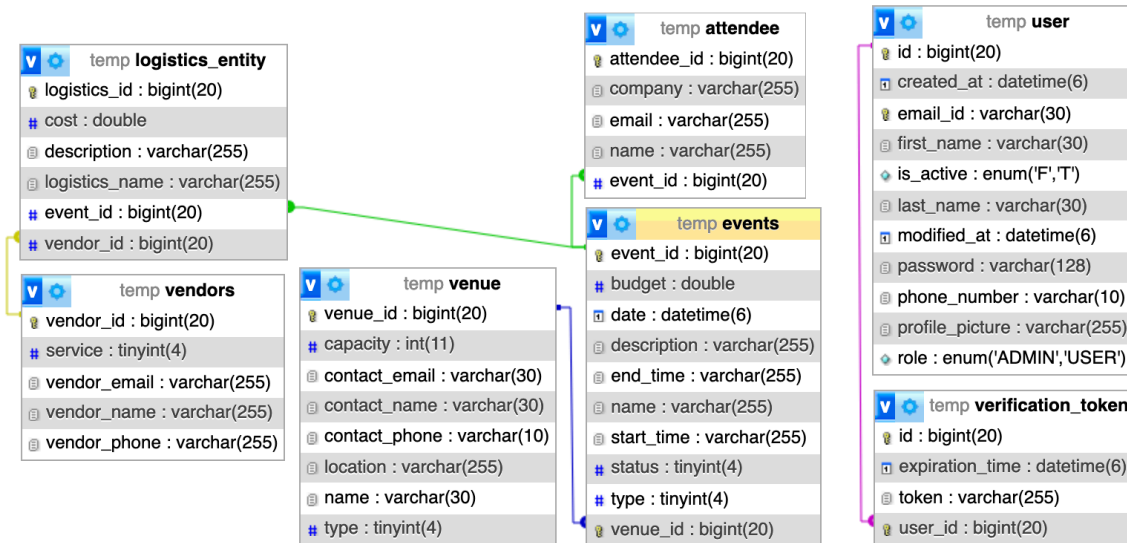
temp logistics_entity
logistics_id : bigint(20)
cost : double
description : varchar(255)
logistics_name : varchar(255)
event_id : bigint(20)
vendor_id : bigint(20)

temp vendors
vendor_id : bigint(20)
service : tinyint(4)
vendor_email : varchar(255)
vendor_name : varchar(255)
vendor_phone : varchar(255)

temp venue
venue_id : bigint(20)
capacity : int(11)
contact_email : varchar(30)
contact_name : varchar(30)
contact_phone : varchar(10)
location : varchar(255)
name : varchar(30)
type : tinyint(4)

temp attendee
attendee_id : bigint(20)
company : varchar(255)
email : varchar(255)
name : varchar(255)
event_id : bigint(20)

temp events
event_id : bigint(20)
budget : double
date : datetime(6)
description : varchar(255)
end_time : varchar(255)
name : varchar(255)
start_time : varchar(255)
status : tinyint(4)
type : tinyint(4)
venue_id : bigint(20)

temp user
id : bigint(20)
created_at : datetime(6)
email_id : varchar(30)
first_name : varchar(30)
is_active : enum('F','T')
last_name : varchar(30)
modified_at : datetime(6)
password : varchar(128)
phone_number : varchar(10)
profile_picture : varchar(255)
role : enum('ADMIN','USER')

temp verification_token
id : bigint(20)
expiration_time : datetime(6)
token : varchar(255)
user_id : bigint(20)